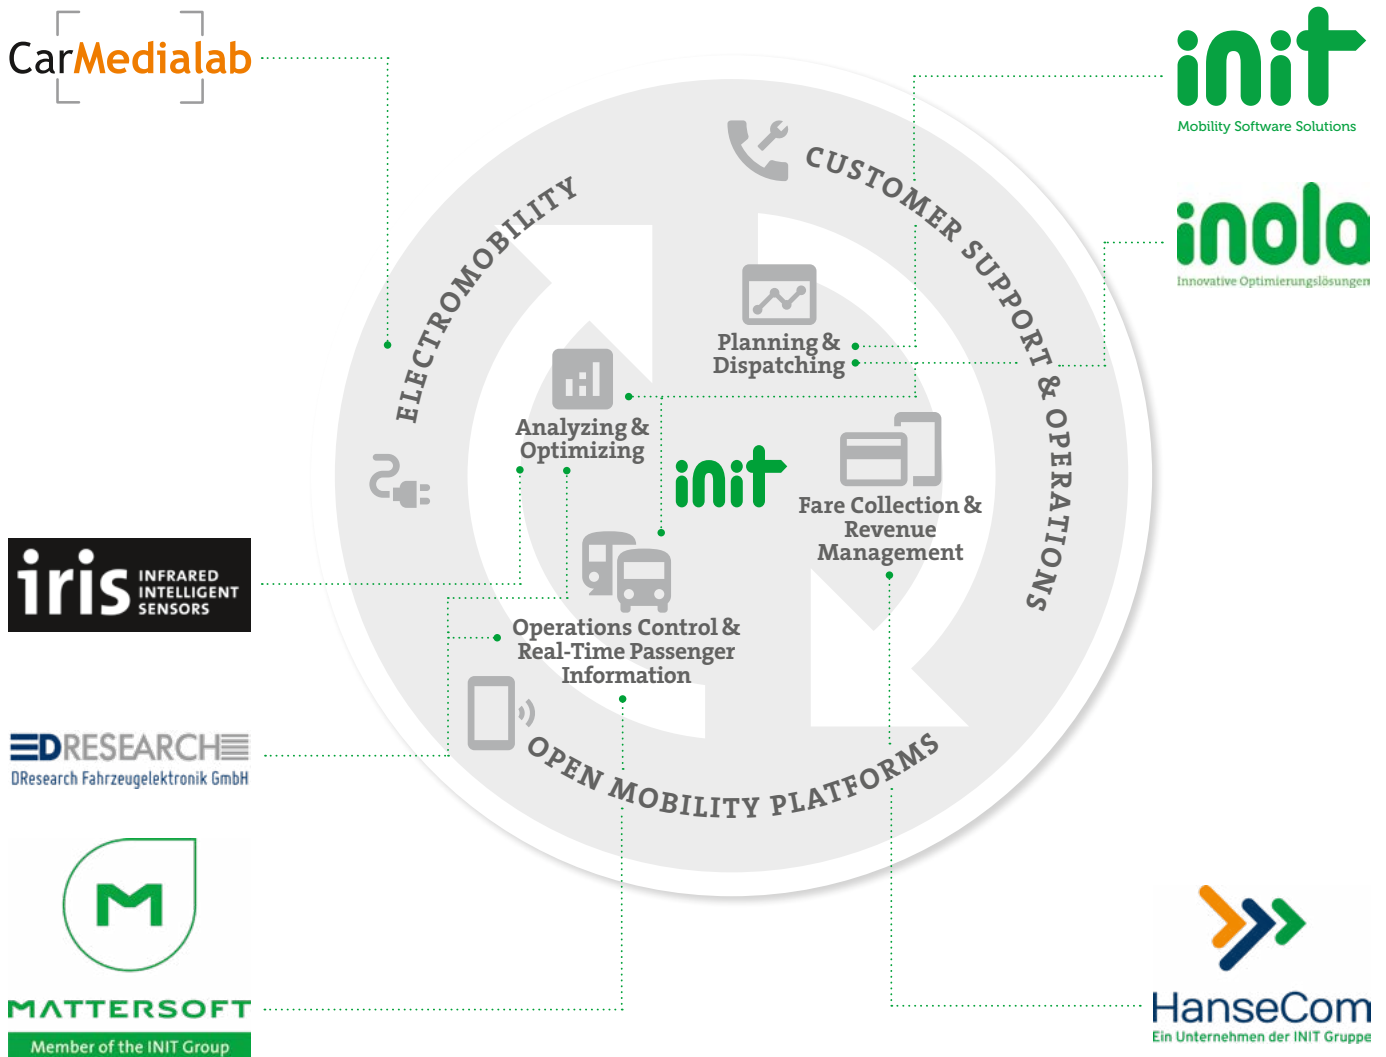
CarMedialab

init
Mobility Software Solutions

inola
Innovative Optimierungslösungen

ELECTROMOBILITY

CUSTOMER SUPPORT & OPERATIONS

Planning & Dispatching

Analyzing & Optimizing

init

Fare Collection & Revenue Management

iris INFRARED INTELLIGENT SENSORS

Operations Control & Real-Time Passenger Information

DRESEARCH
DResearch Fahrzeugelektronik GmbH

OPEN MOBILITY PLATFORMS

MATTERSOFT
Member of the INIT Group

HanseCom
Ein Unternehmen der INIT Gruppe